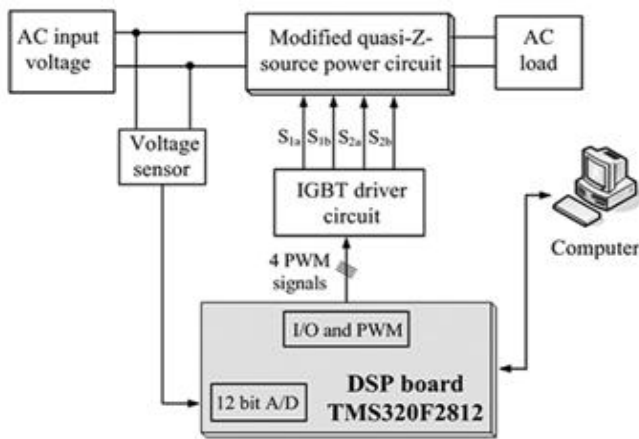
AC input voltage

Modified quasi-Z-source power circuit

AC load

Voltage sensor

$S_{1a}$ $S_{1b}$ $S_{2a}$ $S_{2b}$

IGBT driver circuit

Computer

4 PWM signals

I/O and PWM

12 bit A/D

DSP board TMS320F2812